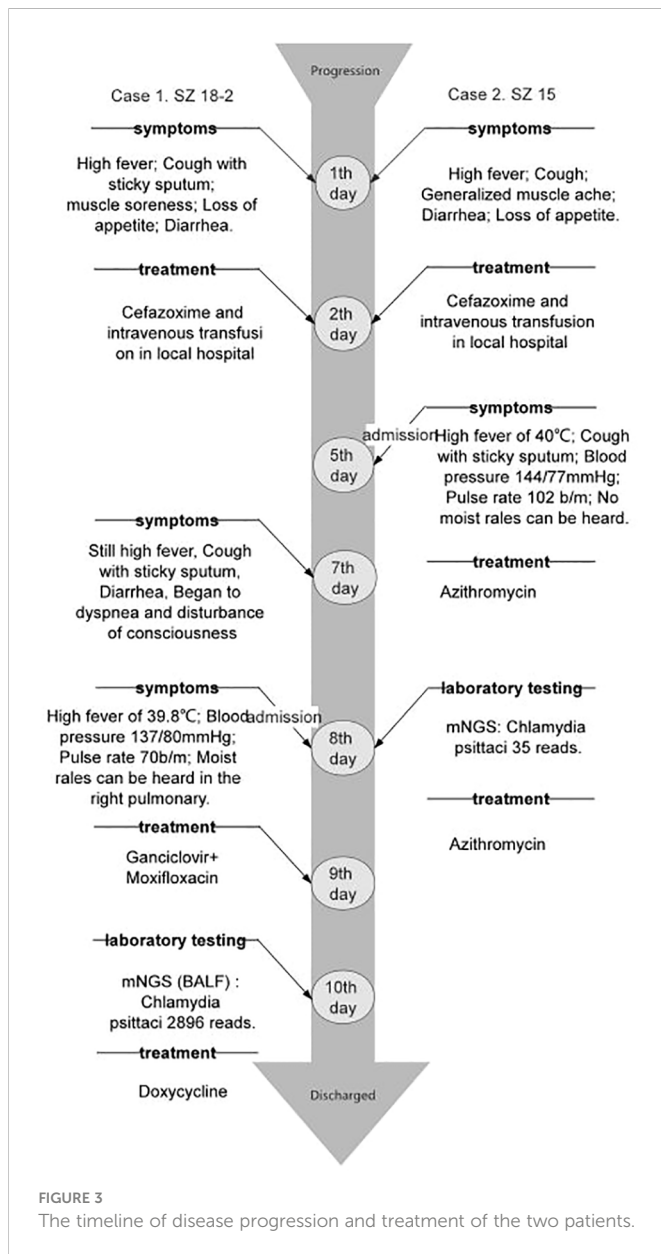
Progression

Case 1. SZ 18-2

Case 2. SZ 15

symptoms

High fever; Cough with sticky sputum; muscle soreness; Loss of appetite; Diarrhea.

1th day

symptoms

High fever; Cough; Generalized muscle ache; Diarrhea; Loss of appetite.

treatment

Cefazoxime and intravenous transfusi on in local hospital

2th day

treatment

Cefazoxime and intravenous transfusion in local hospital

symptoms

admission

5th day

High fever of 40℃; Cough with sticky sputum; Blood pressure 144/77mmHg; Pulse rate 102 b/m; No moist rales can be heard.

symptoms

Still high fever, Cough with sticky sputum, Diarrhea, Began to dyspnea and disturbance of consciousness

7th day

treatment

Azithromycin

symptoms

High fever of 39.8℃; Blood pressure 137/80mmHg; Pulse rate 70b/m; Moist rales can be heard in the right pulmonary.

admission

8th day

laboratory testing

mNGS: Chlamydia psittaci 35 reads.

treatment

Azithromycin

treatment

Ganciclovir+ Moxifloxacin

9th day

laboratory testing

mNGS (BALF) : Chlamydia psittaci 2896 reads.

10th day

treatment

Doxycycline

Discharged

FIGURE 3
The timeline of disease progression and treatment of the two patients.